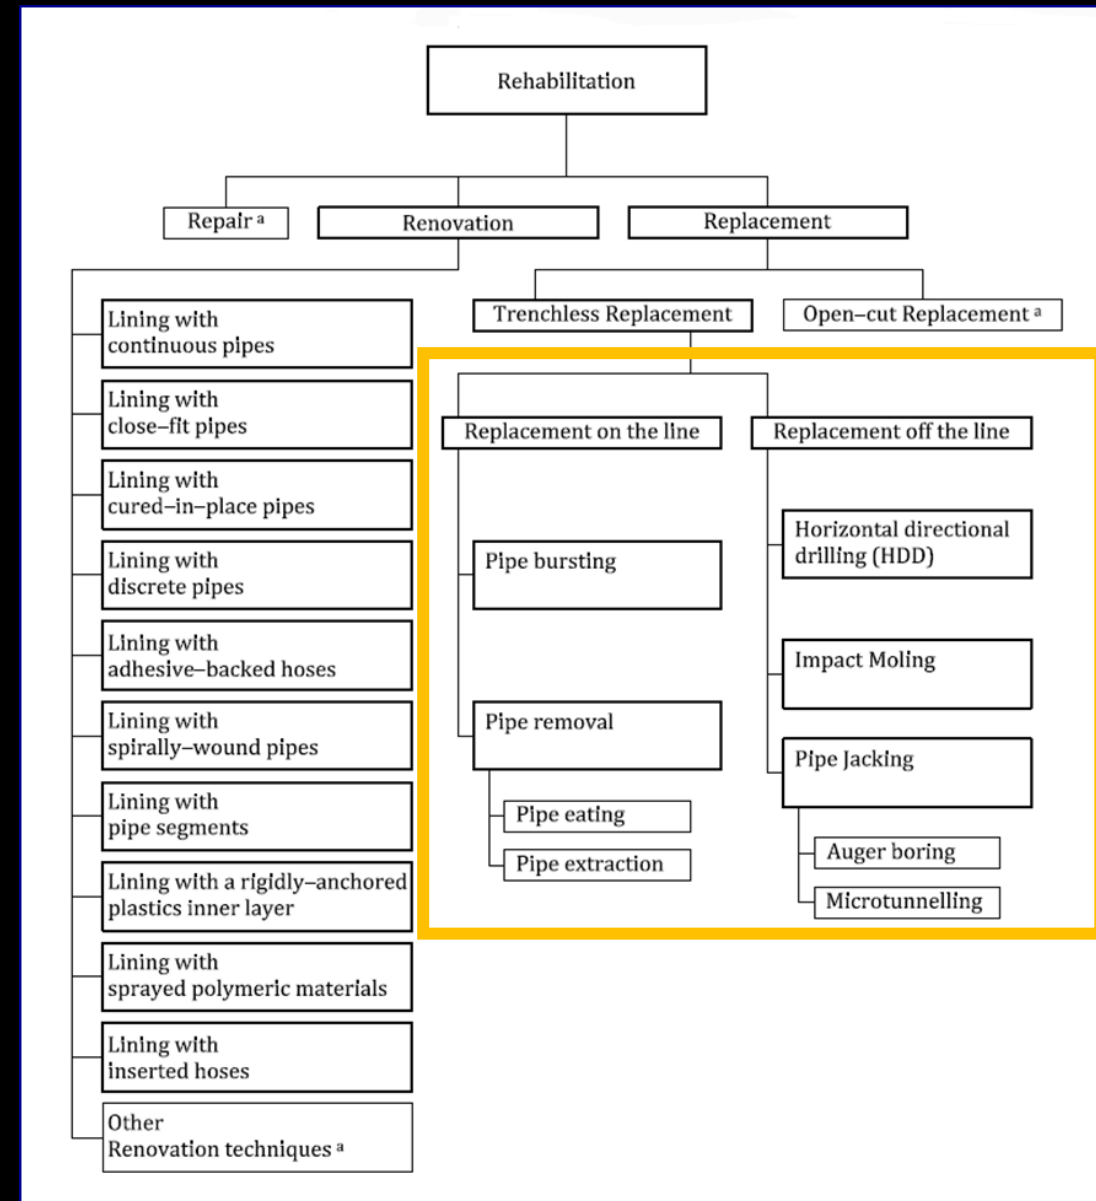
Rehabilitation

Repair $^a$

Renovation

Replacement

Lining with continuous pipes

Lining with close–fit pipes

Lining with cured–in–place pipes

Lining with discrete pipes

Lining with adhesive–backed hoses

Lining with spirally–wound pipes

Lining with pipe segments

Lining with a rigidly–anchored plastics inner layer

Lining with sprayed polymeric materials

Lining with inserted hoses

Other Renovation techniques $^a$

Trenchless Replacement

Open–cut Replacement $^a$

Replacement on the line

Replacement off the line

Pipe bursting

Pipe removal

Pipe eating

Pipe extraction

Horizontal directional drilling (HDD)

Impact Moling

Pipe Jacking

Auger boring

Microtunnelling